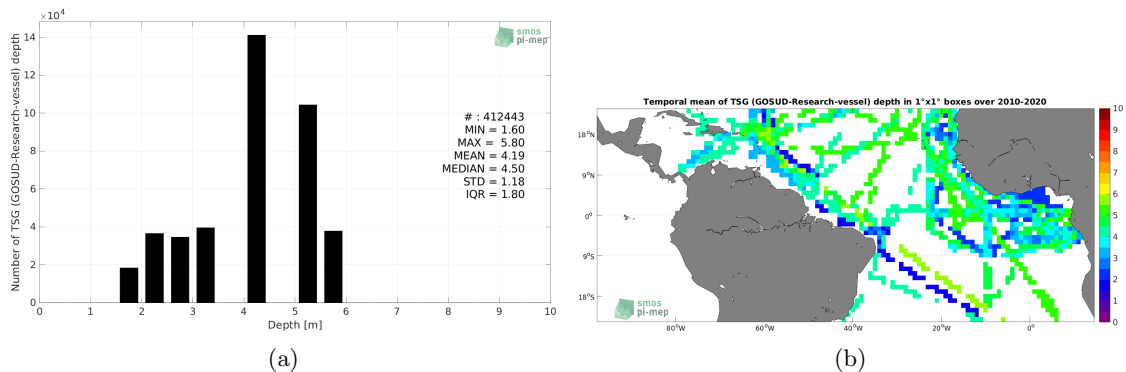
$\times 10^4$
14
12
10
8
6
4
2
0
Number of TSG (GOSUD-Research-vessel) depth
0 1 2 3 4 5 6 7 8 9 10
Depth [m]
smos pi-mep
# : 412443
MIN = 1.60
MAX = 5.80
MEAN = 4.19
MEDIAN = 4.50
STD = 1.18
IQR = 1.80

(a)

Temporal mean of TSG (GOSUD-Research-vessel) depth in 1°x1° boxes over 2010-2020
18°N
9°N
0°
9°S
18°S
80°W 60°W 40°W 20°W 0°
smos pi-mep
10
9
8
7
6
5
4
3
2
1
0

(b)